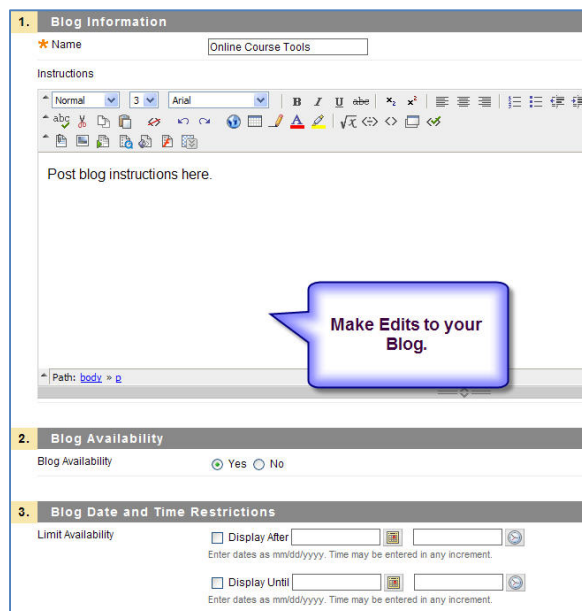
1. Blog Information

* Name Online Course Tools

Instructions

Normal 3 Arial

B I U abc $x_2$ $x^2$

Post blog instructions here.

Make Edits to your Blog.

Path: body » p

2. Blog Availability

Blog Availability Yes No

3. Blog Date and Time Restrictions

Limit Availability Display After

Enter dates as mm/dd/yyyy. Time may be entered in any increment.

Display Until

Enter dates as mm/dd/yyyy. Time may be entered in any increment.